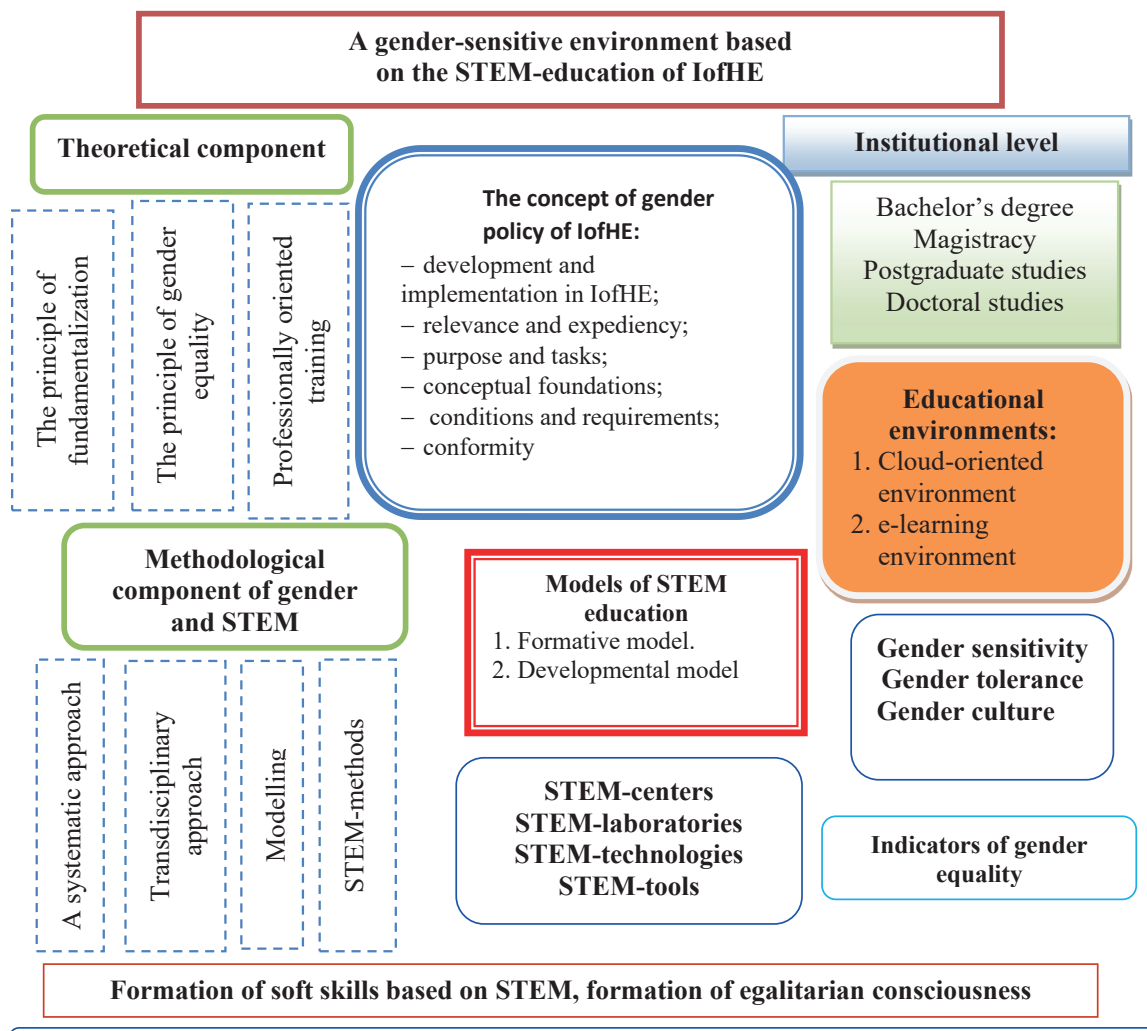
A gender-sensitive environment based on the STEM-education of IofHE

Theoretical component

The principle of fundamentalization

The principle of gender equality

Professionally oriented training

The concept of gender policy of IofHE:
– development and implementation in IofHE;
– relevance and expediency;
– purpose and tasks;
– conceptual foundations;
– conditions and requirements;
– conformity

Institutional level

Bachelor's degree
Magistracy
Postgraduate studies
Doctoral studies

Educational environments:
1. Cloud-oriented environment
2. e-learning environment

Methodological component of gender and STEM

A systematic approach

Transdisciplinary approach

Modelling

STEM-methods

Models of STEM education
1. Formative model.
2. Developmental model

Gender sensitivity
Gender tolerance
Gender culture

STEM-centers
STEM-laboratories
STEM-technologies
STEM-tools

Indicators of gender equality

Formation of soft skills based on STEM, formation of egalitarian consciousness